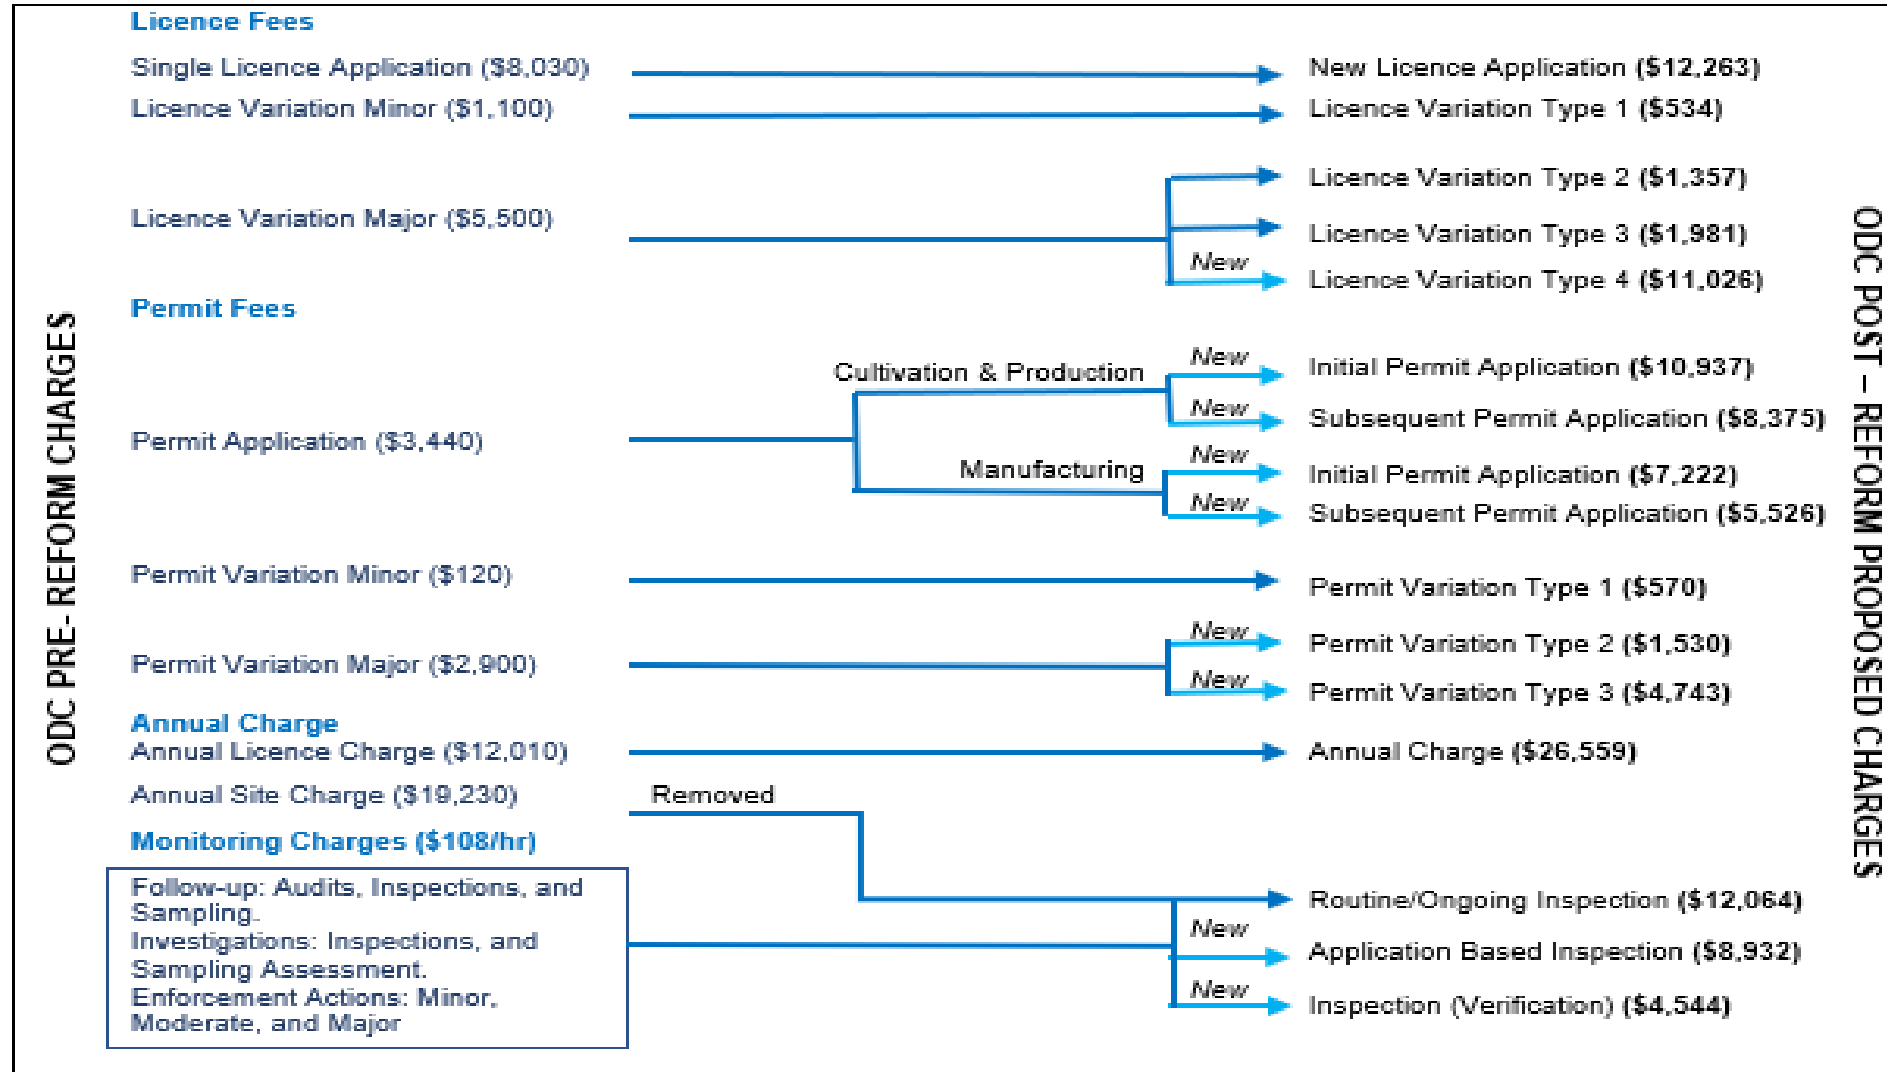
ODC PRE- REFORM CHARGES

Licence Fees

Single Licence Application ($8,030)

New Licence Application ($12,263)

Licence Variation Minor ($1,100)

Licence Variation Type 1 ($534)

Licence Variation Major ($5,500)

Licence Variation Type 2 ($1,357)

Licence Variation Type 3 ($1,981)

New

Licence Variation Type 4 ($11,026)

Permit Fees

Permit Application ($3,440)

Cultivation & Production

New

Initial Permit Application ($10,937)

New

Subsequent Permit Application ($8,375)

Manufacturing

New

Initial Permit Application ($7,222)

New

Subsequent Permit Application ($5,526)

Permit Variation Minor ($120)

Permit Variation Type 1 ($570)

Permit Variation Major ($2,900)

New

Permit Variation Type 2 ($1,530)

New

Permit Variation Type 3 ($4,743)

Annual Charge

Annual Licence Charge ($12,010)

Annual Charge ($26,559)

Annual Site Charge ($19,230)

Removed

Monitoring Charges ($108/hr)

Follow-up: Audits, Inspections, and Sampling.
Investigations: Inspections, and Sampling Assessment.
Enforcement Actions: Minor, Moderate, and Major

Routine/Ongoing Inspection ($12,064)

New

Application Based Inspection ($8,932)

New

Inspection (Verification) ($4,544)

ODC POST – REFORM PROPOSED CHARGES